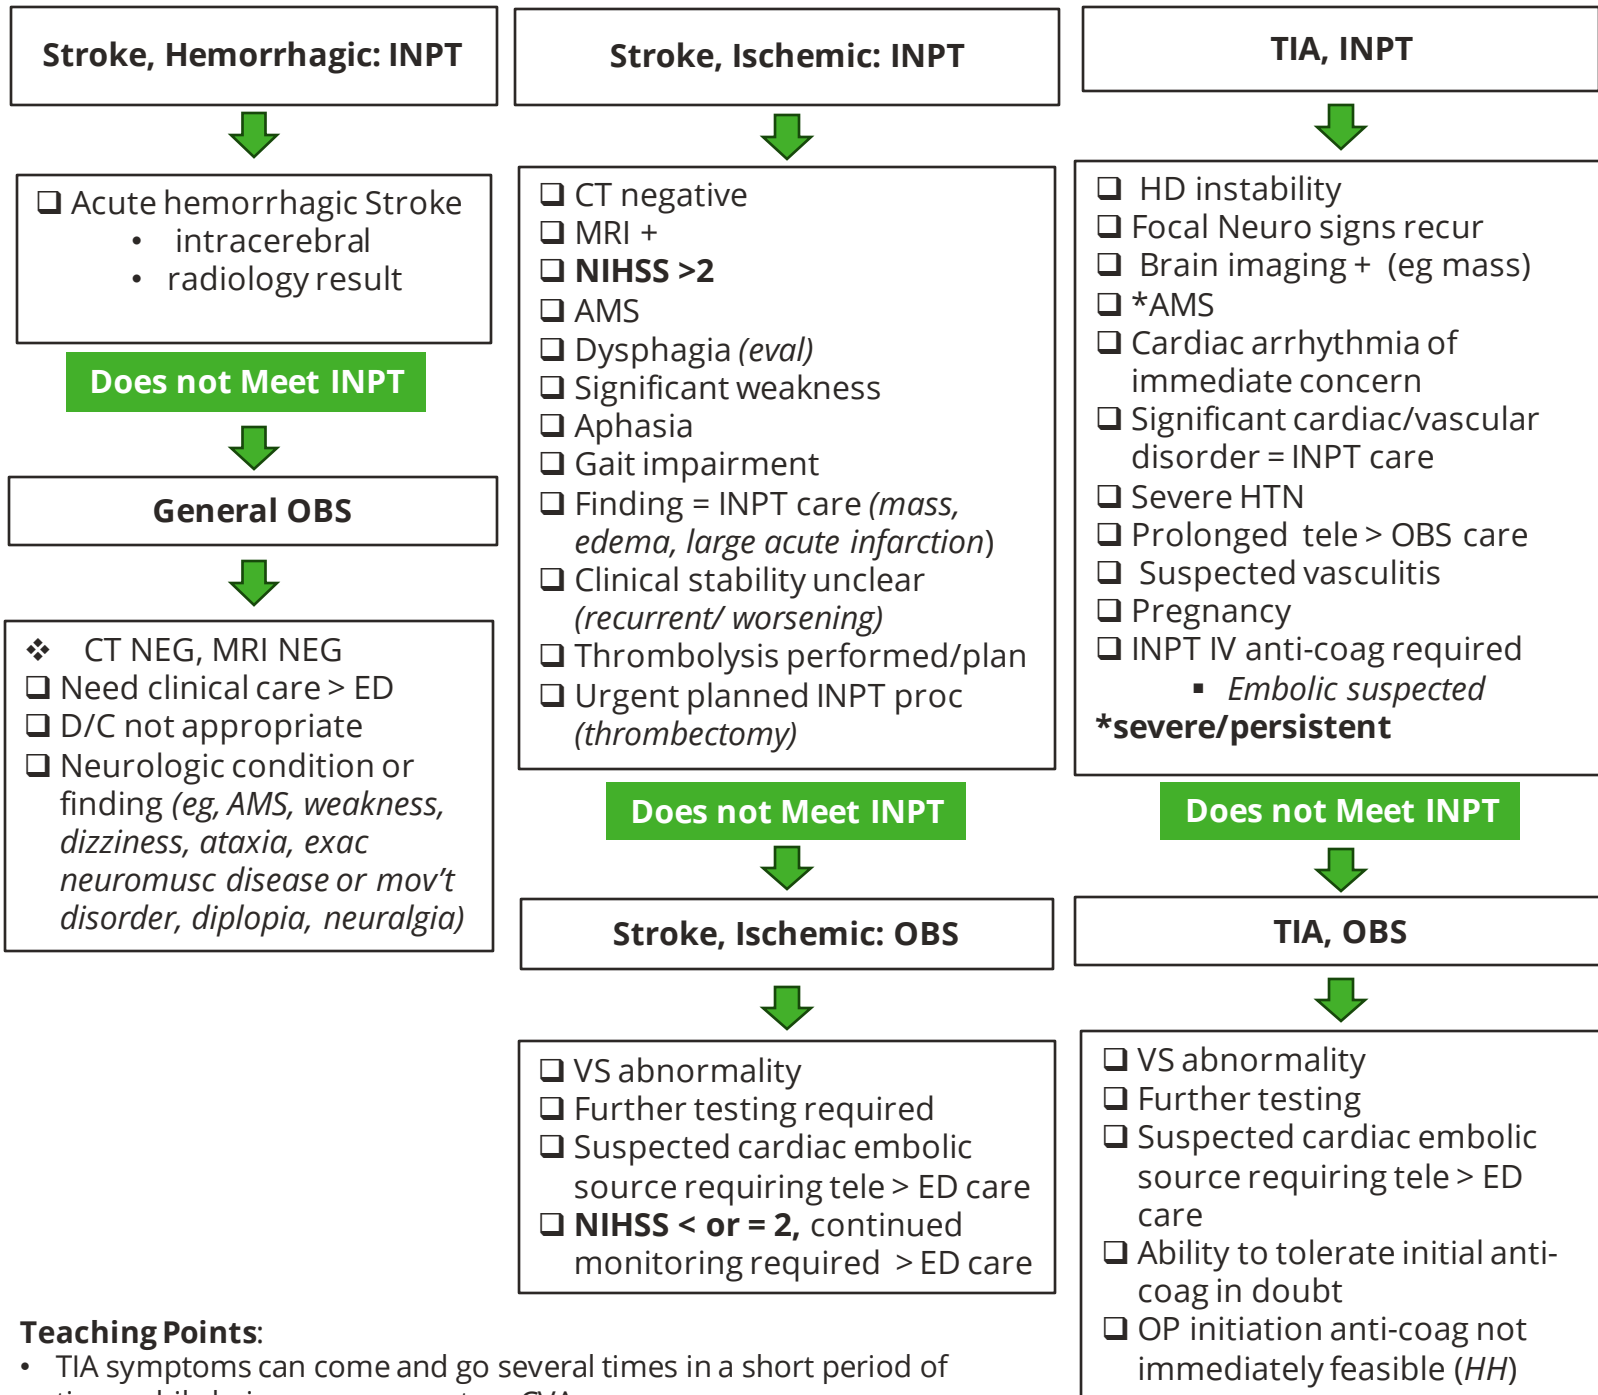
Stroke, Hemorrhagic: INPT

❑ Acute hemorrhagic Stroke
• intracerebral
• radiology result

Does not Meet INPT

General OBS

❖ CT NEG, MRI NEG
❑ Need clinical care > ED
❑ D/C not appropriate
❑ Neurologic condition or finding *(eg, AMS, weakness, dizziness, ataxia, exac neuromusc disease or mov't disorder, diplopia, neuralgia)*

Stroke, Ischemic: INPT

❑ CT negative
❑ MRI +
❑ **NIHSS >2**
❑ AMS
❑ Dysphagia *(eval)*
❑ Significant weakness
❑ Aphasia
❑ Gait impairment
❑ Finding = INPT care *(mass, edema, large acute infarction)*
❑ Clinical stability unclear *(recurrent/ worsening)*
❑ Thrombolysis performed/plan
❑ Urgent planned INPT proc *(thrombectomy)*

Does not Meet INPT

Stroke, Ischemic: OBS

❑ VS abnormality
❑ Further testing required
❑ Suspected cardiac embolic source requiring tele > ED care
❑ **NIHSS < or = 2,** continued monitoring required > ED care

TIA, INPT

❑ HD instability
❑ Focal Neuro signs recur
❑ Brain imaging + (eg mass)
❑ *AMS
❑ Cardiac arrhythmia of immediate concern
❑ Significant cardiac/vascular disorder = INPT care
❑ Severe HTN
❑ Prolonged tele > OBS care
❑ Suspected vasculitis
❑ Pregnancy
❑ INPT IV anti-coag required
▪ *Embolic suspected*
***severe/persistent**

Does not Meet INPT

TIA, OBS

❑ VS abnormality
❑ Further testing
❑ Suspected cardiac embolic source requiring tele > ED care
❑ Ability to tolerate initial anti-coag in doubt
❑ OP initiation anti-coag not immediately feasible (*HH*)

**Teaching Points**:
• TIA symptoms can come and go several times in a short period of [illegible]